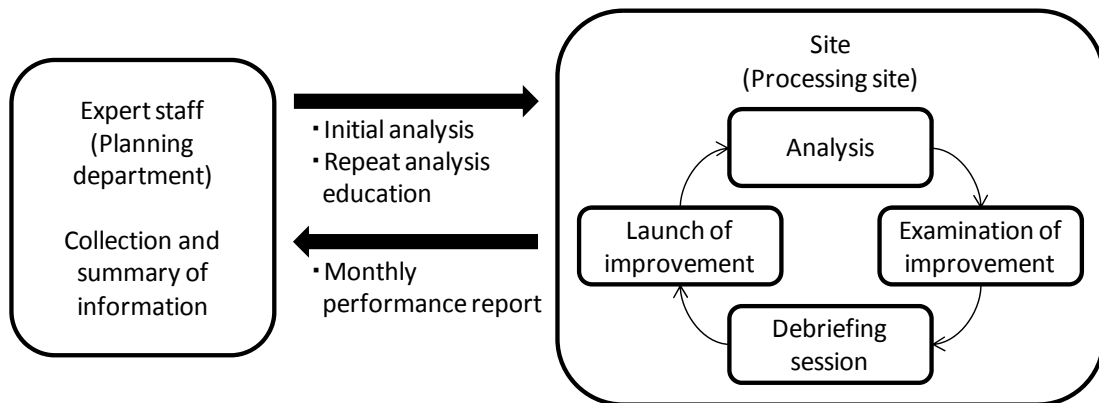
Expert staff (Planning department)

Collection and summary of information

・Initial analysis
・Repeat analysis education

・Monthly performance report

Site (Processing site)

Analysis

Examination of improvement

Debriefing session

Launch of improvement